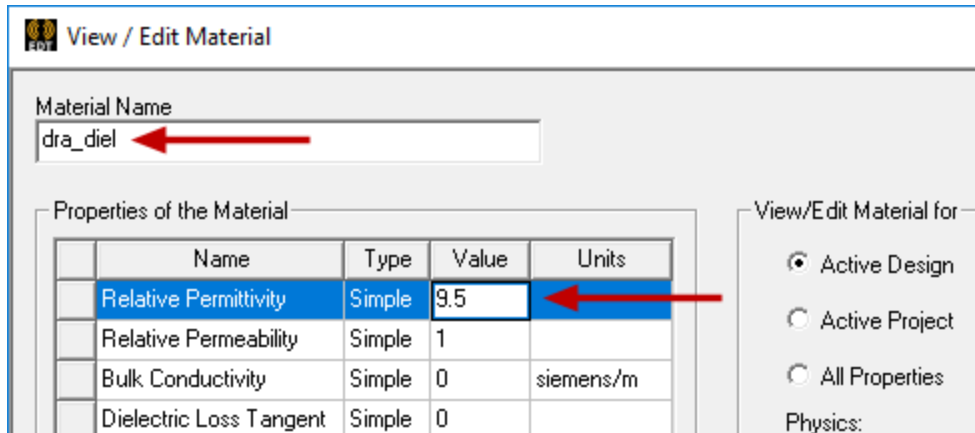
EDT View / Edit Material

Material Name
dra_diel

Properties of the Material

| | Name | Type | Value | Units |
|---|---|---|---|---|
| | Relative Permittivity | Simple | 9.5 | |
| | Relative Permeability | Simple | 1 | |
| | Bulk Conductivity | Simple | 0 | siemens/m |
| | Dielectric Loss Tangent | Simple | 0 | |

View/Edit Material for
Active Design
Active Project
All Properties
Physics: